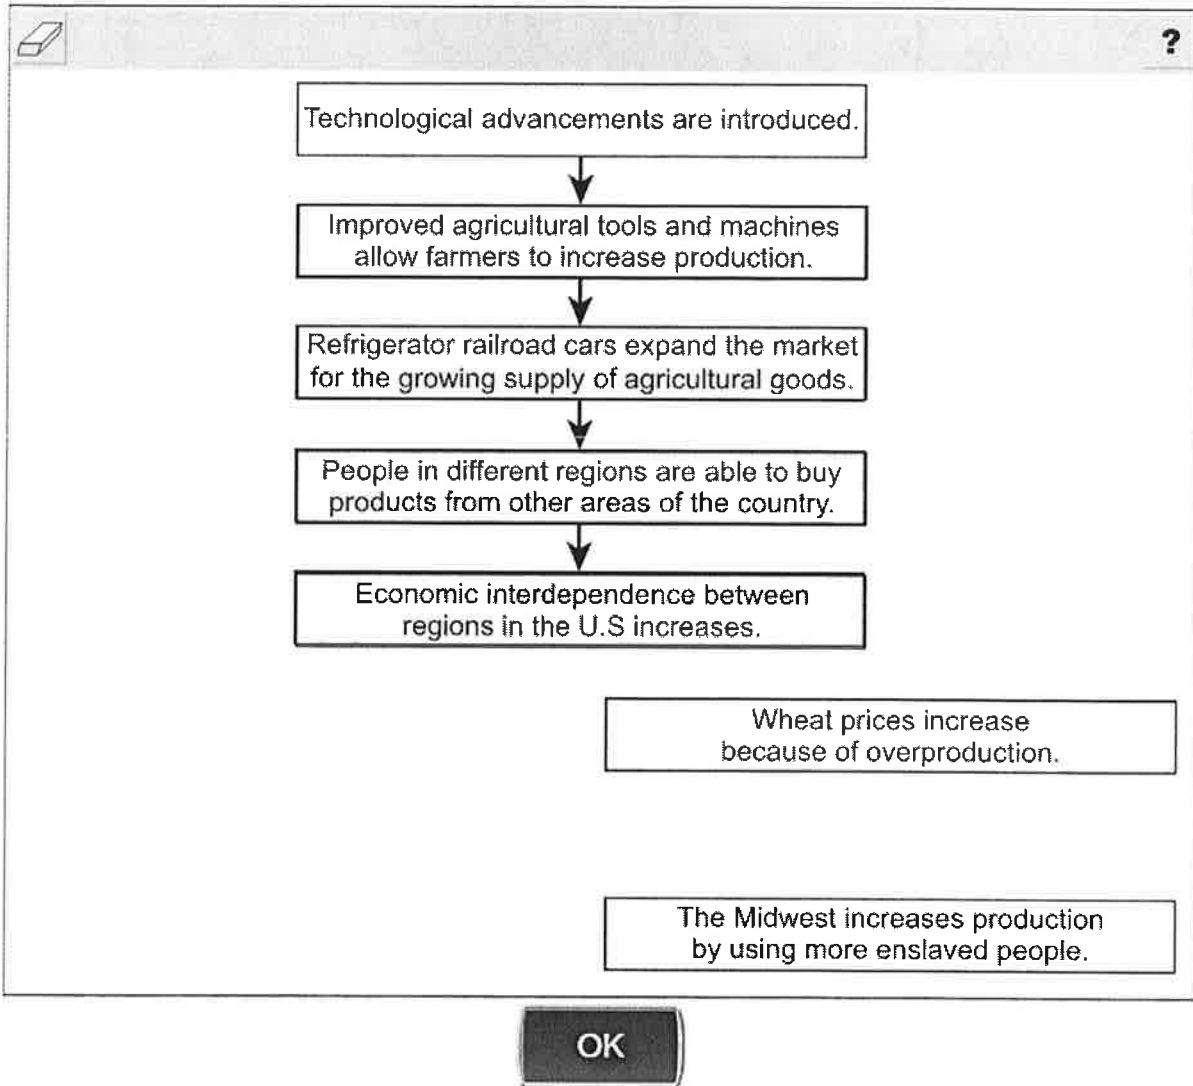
?

Technological advancements are introduced.

Improved agricultural tools and machines allow farmers to increase production.

Refrigerator railroad cars expand the market for the growing supply of agricultural goods.

People in different regions are able to buy products from other areas of the country.

Economic interdependence between regions in the U.S increases.

Wheat prices increase because of overproduction.

The Midwest increases production by using more enslaved people.

OK